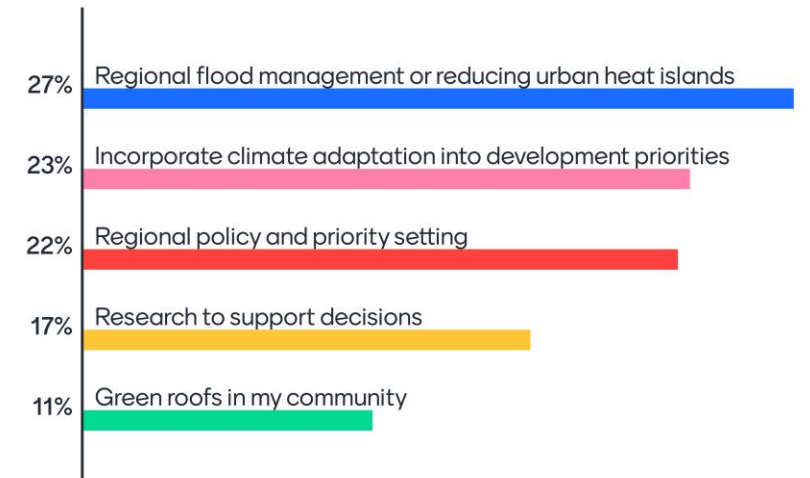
27% Regional flood management or reducing urban heat islands

23% Incorporate climate adaptation into development priorities

22% Regional policy and priority setting

17% Research to support decisions

11% Green roofs in my community